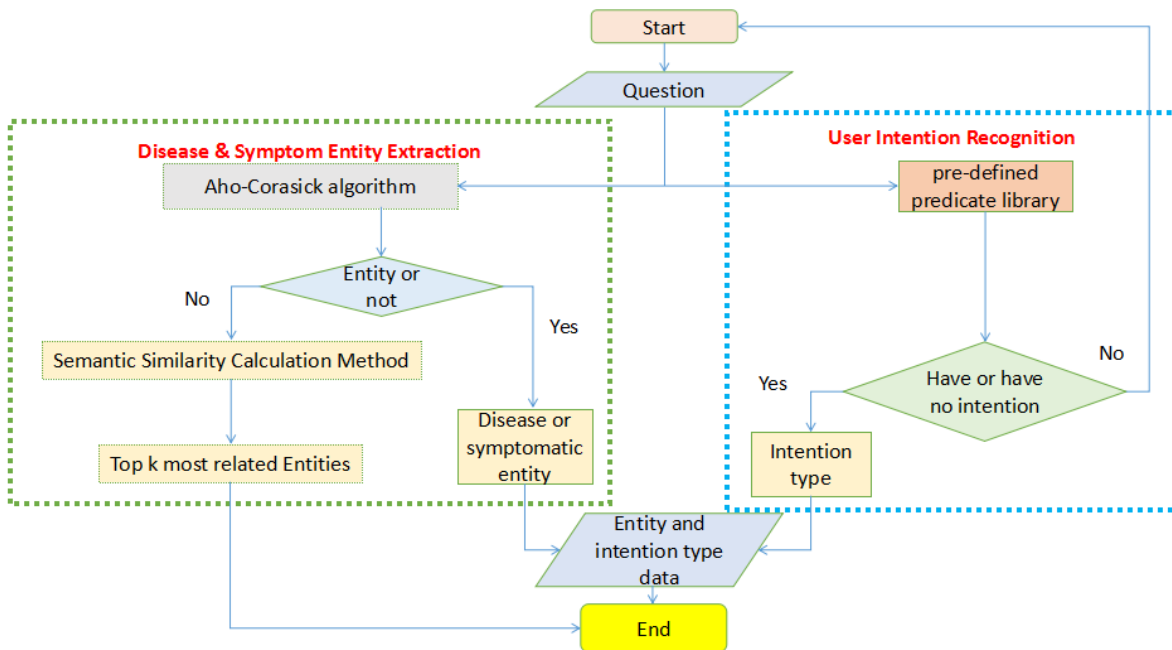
Start

Question

Disease & Symptom Entity Extraction

Aho-Corasick algorithm

Entity or not

No

Yes

Semantic Similarity Calculation Method

Top k most related Entities

Disease or symptomatic entity

User Intention Recognition

pre-defined predicate library

No

Yes

Have or have no intention

Intention type

Entity and intention type data

End